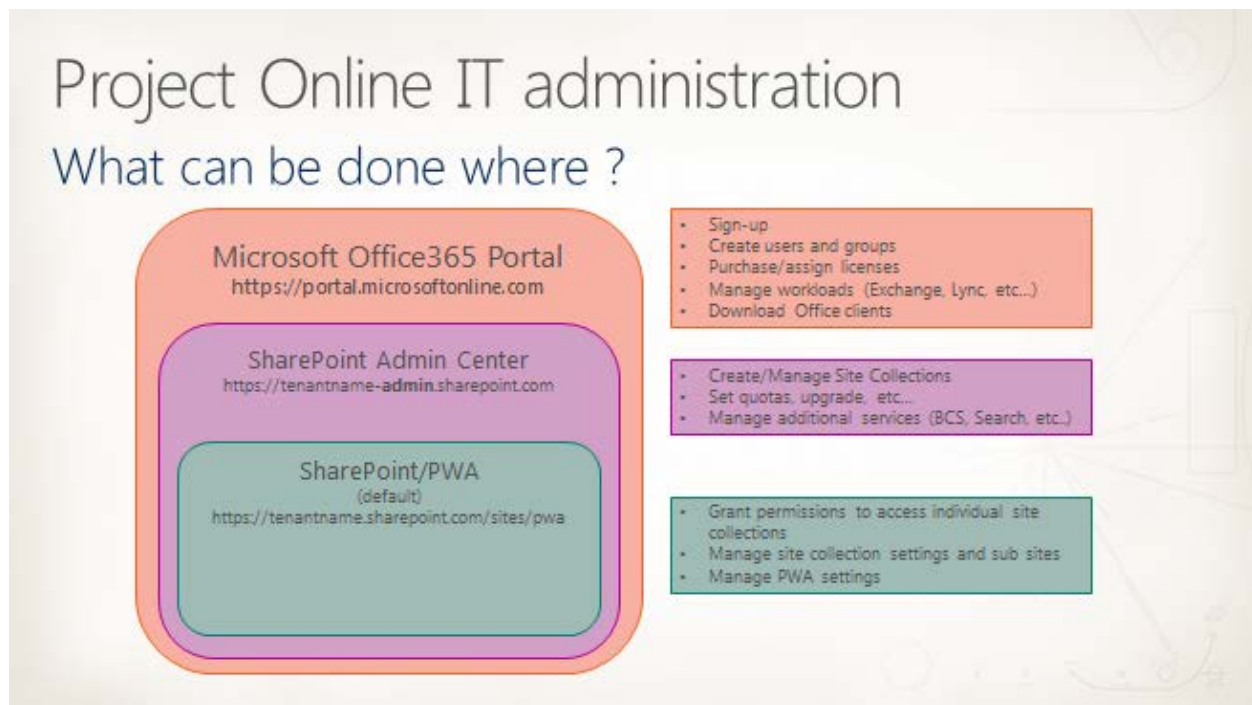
Project Online IT administration

What can be done where ?

Microsoft Office365 Portal
https://portal.microsoftonline.com

SharePoint Admin Center
https://tenantname-**admin**.sharepoint.com

SharePoint/PWA
(default)
https://tenantname.sharepoint.com/sites/pwa

- Sign-up
- Create users and groups
- Purchase/assign licenses
- Manage workloads (Exchange, Lync, etc...)
- Download Office clients

- Create/Manage Site Collections
- Set quotas, upgrade, etc...
- Manage additional services (BCS, Search, etc..)

- Grant permissions to access individual site collections
- Manage site collection settings and sub sites
- Manage PWA settings